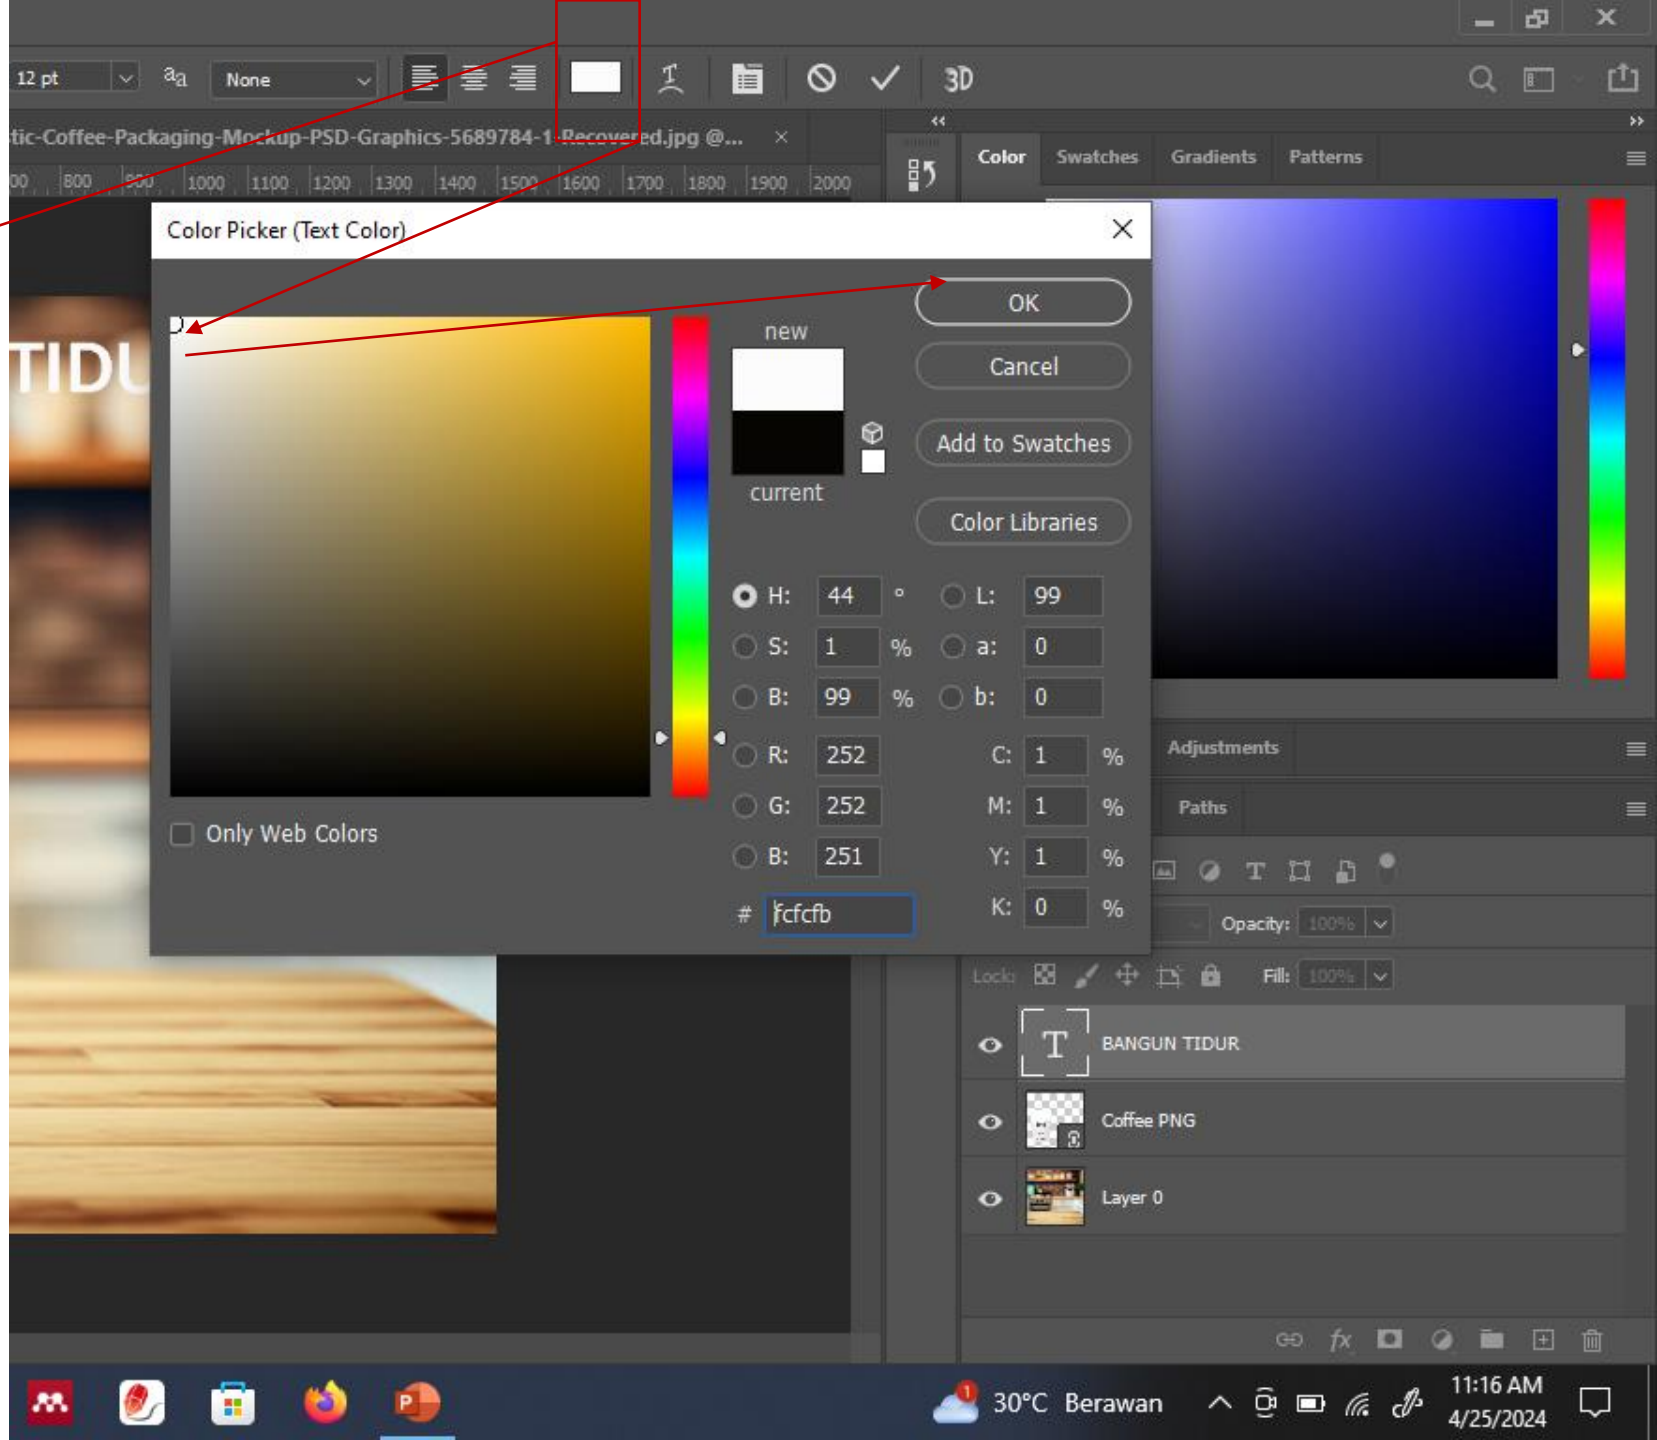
12 pt
None
3D
tic-Coffee-Packaging-Mockup-PSD-Graphics-5689784-1-Recovered.jpg @...
00 800 900 1000 1100 1200 1300 1400 1500 1600 1700 1800 1900 2000
Color Swatches Gradients Patterns
Color Picker (Text Color)
TIDU
new
current
OK
Cancel
Add to Swatches
Color Libraries
H: 44 °
S: 1 %
B: 99 %
R: 252
G: 252
B: 251
L: 99
a: 0
b: 0
C: 1 %
M: 1 %
Y: 1 %
K: 0 %
Only Web Colors
# fcfcfb
Adjustments
Paths
Opacity: 100%
Lock: Fill: 100%
BANGUN TIDUR
Coffee PNG
Layer 0
30°C Berawan
11:16 AM
4/25/2024